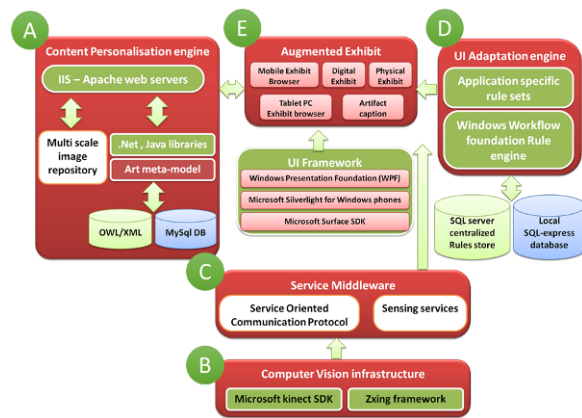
A

Content Personalisation engine

IIS – Apache web servers

Multi scale image repository

.Net , Java libraries

Art meta-model

OWL/XML

MySql DB

E

Augmented Exhibit

Mobile Exhibit Browser

Digital Exhibit

Physical Exhibit

Tablet PC Exhibit browser

Artifact caption

UI Framework

Windows Presentation Foundation (WPF)

Microsoft Silverlight for Windows phones

Microsoft Surface SDK

D

UI Adaptation engine

Application specific rule sets

Windows Workflow foundation Rule engine

SQL server centralized Rules store

Local SQL-express database

C

Service Middleware

Service Oriented Communication Protocol

Sensing services

B

Computer Vision infrastructure

Microsoft kinect SDK

Zxing framework